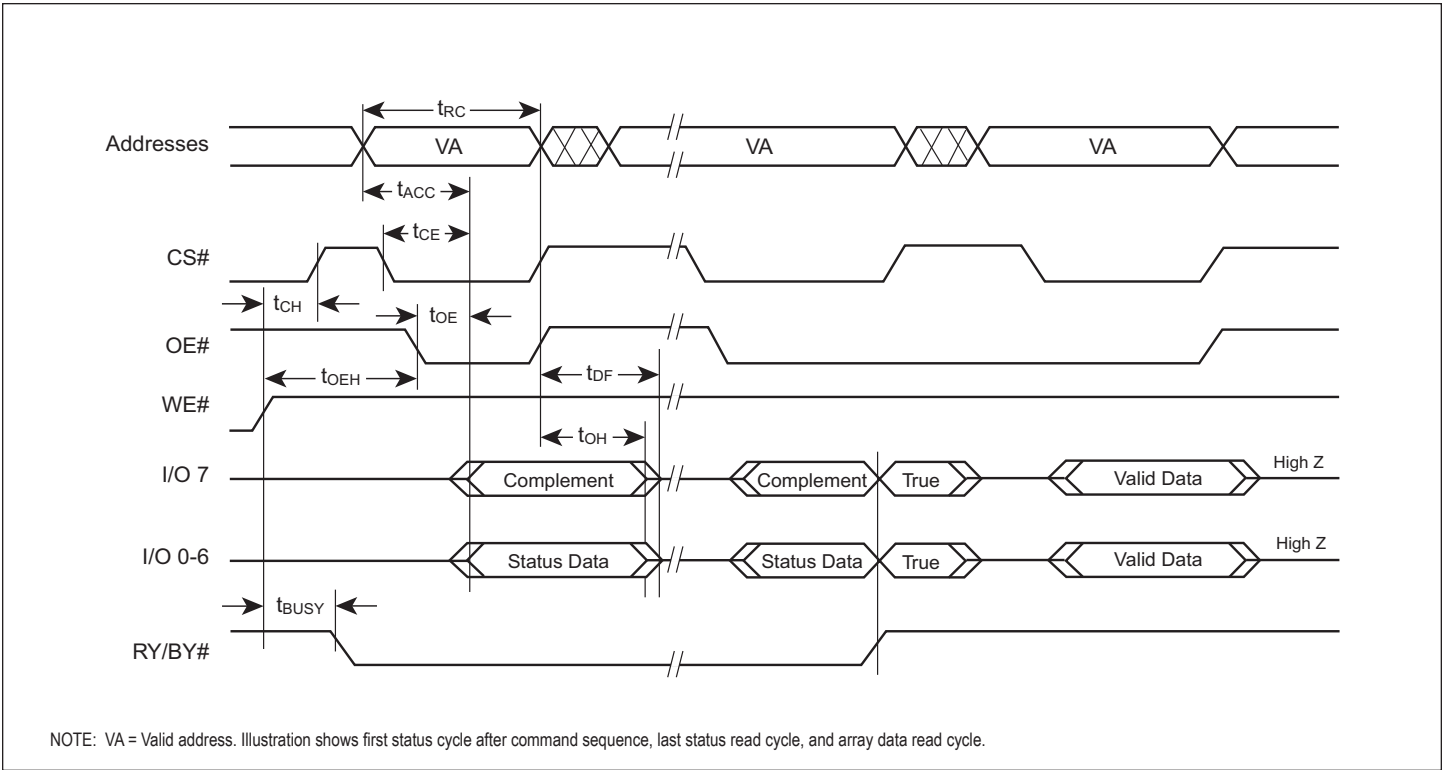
$t_{RC}$

Addresses

VA

VA

VA

$t_{ACC}$

$t_{CE}$

CS#

$t_{CH}$

$t_{OE}$

OE#

$t_{OEH}$

$t_{DF}$

WE#

$t_{OH}$

I/O 7

Complement

Complement

True

Valid Data

High Z

I/O 0-6

Status Data

Status Data

True

Valid Data

High Z

$t_{BUSY}$

RY/BY#

NOTE: VA = Valid address. Illustration shows first status cycle after command sequence, last status read cycle, and array data read cycle.